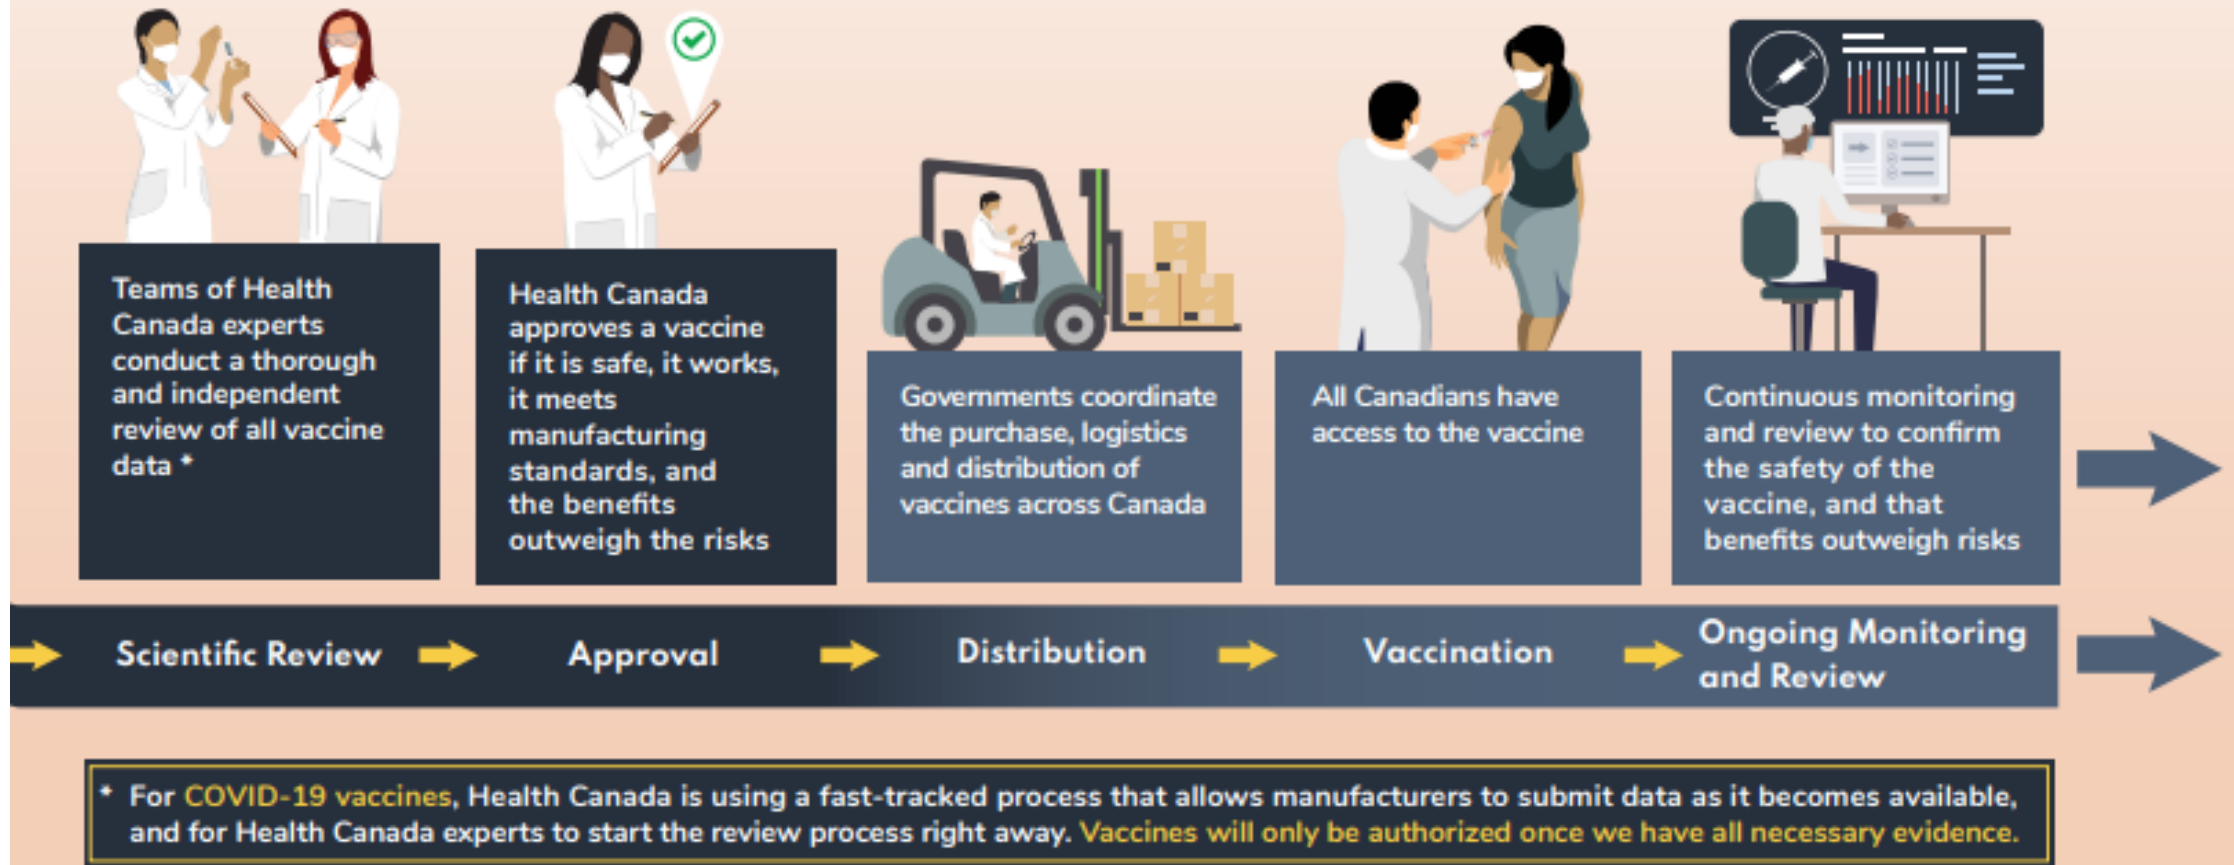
Teams of Health Canada experts conduct a thorough and independent review of all vaccine data *

Health Canada approves a vaccine if it is safe, it works, it meets manufacturing standards, and the benefits outweigh the risks

Governments coordinate the purchase, logistics and distribution of vaccines across Canada

All Canadians have access to the vaccine

Continuous monitoring and review to confirm the safety of the vaccine, and that benefits outweigh risks

Scientific Review

Approval

Distribution

Vaccination

Ongoing Monitoring and Review

* For COVID-19 vaccines, Health Canada is using a fast-tracked process that allows manufacturers to submit data as it becomes available, and for Health Canada experts to start the review process right away. Vaccines will only be authorized once we have all necessary evidence.